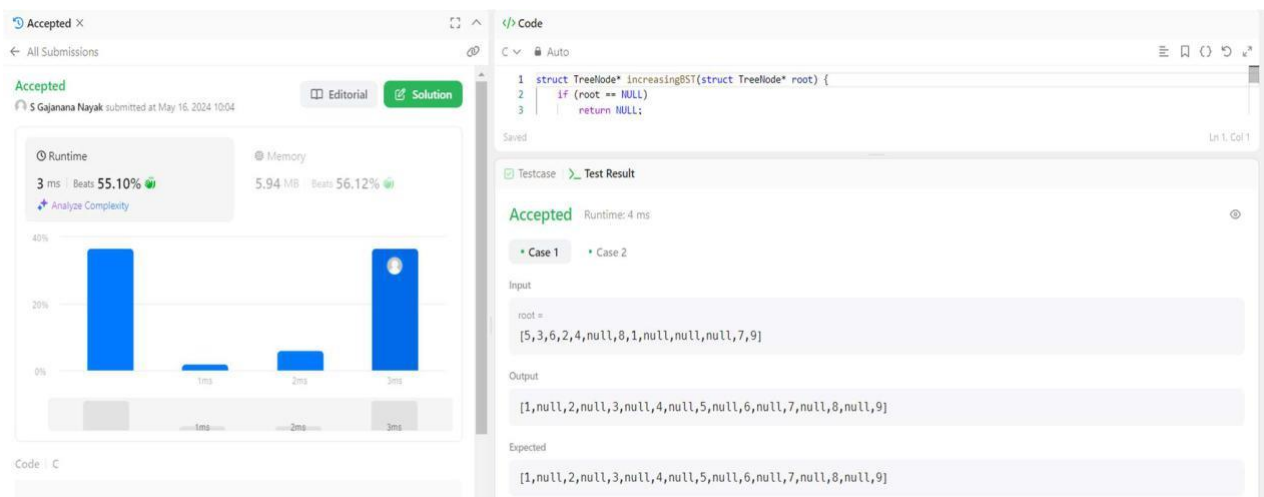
Accepted ×

← All Submissions

Accepted
S Gajanana Nayak submitted at May 16, 2024 10:04

Editorial

Solution

Runtime
3 ms | Beats 55.10%
Analyze Complexity

Memory
5.94 MB | Beats 56.12%

40%

20%

0%

1ms 2ms 3ms

1ms 2ms 3ms

Code | C

</> Code

C Auto

1 struct TreeNode* increasingBST(struct TreeNode* root) {
2     if (root == NULL)
3         return NULL;

Saved

Ln 1, Col 1

Testcase | >_ Test Result

Accepted Runtime: 4 ms

• Case 1 • Case 2

Input

root =
[5,3,6,2,4,null,8,1,null,null,null,7,9]

Output

[1,null,2,null,3,null,4,null,5,null,6,null,7,null,8,null,9]

Expected

[1,null,2,null,3,null,4,null,5,null,6,null,7,null,8,null,9]